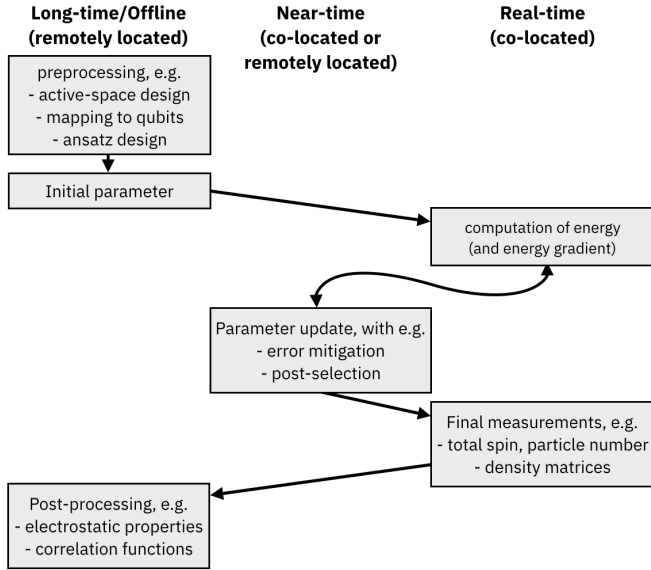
Long-time/Offline (remotely located)

Near-time (co-located or remotely located)

Real-time (co-located)

preprocessing, e.g.
- active-space design
- mapping to qubits
- ansatz design

Initial parameter

computation of energy (and energy gradient)

Parameter update, with e.g.
- error mitigation
- post-selection

Final measurements, e.g.
- total spin, particle number
- density matrices

Post-processing, e.g.
- electrostatic properties
- correlation functions